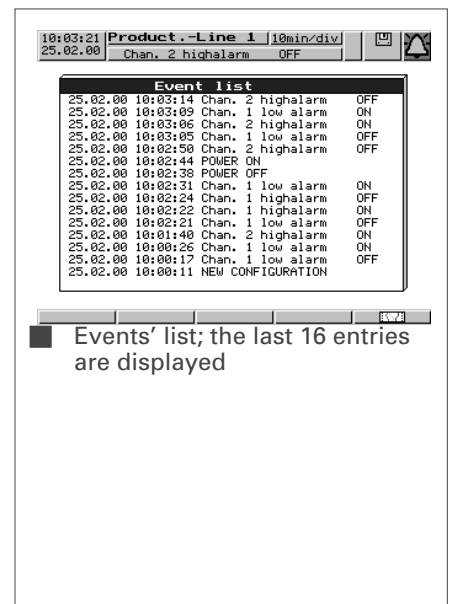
10:03:21 25.02.00 Product.-Line 1 10min/div
Chan. 2 highalarm OFF

Event list

| | | | |
|---|---|---|---|
| 25.02.00 | 10:03:14 | Chan. 2 highalarm | OFF |
| 25.02.00 | 10:03:09 | Chan. 1 low alarm | ON |
| 25.02.00 | 10:03:06 | Chan. 2 highalarm | ON |
| 25.02.00 | 10:03:05 | Chan. 1 low alarm | OFF |
| 25.02.00 | 10:02:50 | Chan. 2 highalarm | OFF |
| 25.02.00 | 10:02:44 | POWER ON | |
| 25.02.00 | 10:02:38 | POWER OFF | |
| 25.02.00 | 10:02:31 | Chan. 1 low alarm | ON |
| 25.02.00 | 10:02:24 | Chan. 1 highalarm | OFF |
| 25.02.00 | 10:02:22 | Chan. 1 highalarm | ON |
| 25.02.00 | 10:02:21 | Chan. 1 low alarm | OFF |
| 25.02.00 | 10:01:40 | Chan. 2 highalarm | ON |
| 25.02.00 | 10:00:26 | Chan. 1 low alarm | ON |
| 25.02.00 | 10:00:17 | Chan. 1 low alarm | OFF |
| 25.02.00 | 10:00:11 | NEW CONFIGURATION | |

Events' list; the last 16 entries are displayed